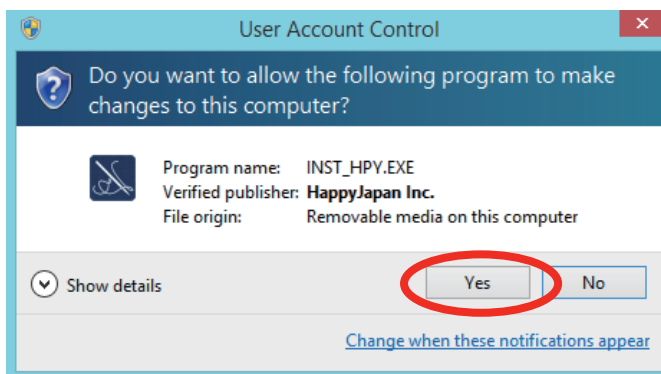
User Account Control

Do you want to allow the following program to make changes to this computer?

| | |
|---|---|
| Program name: | INST_HPY.EXE |
| Verified publisher: | HappyJapan Inc. |
| File origin: | Removable media on this computer |

Show details

Yes

No

Change when these notifications appear